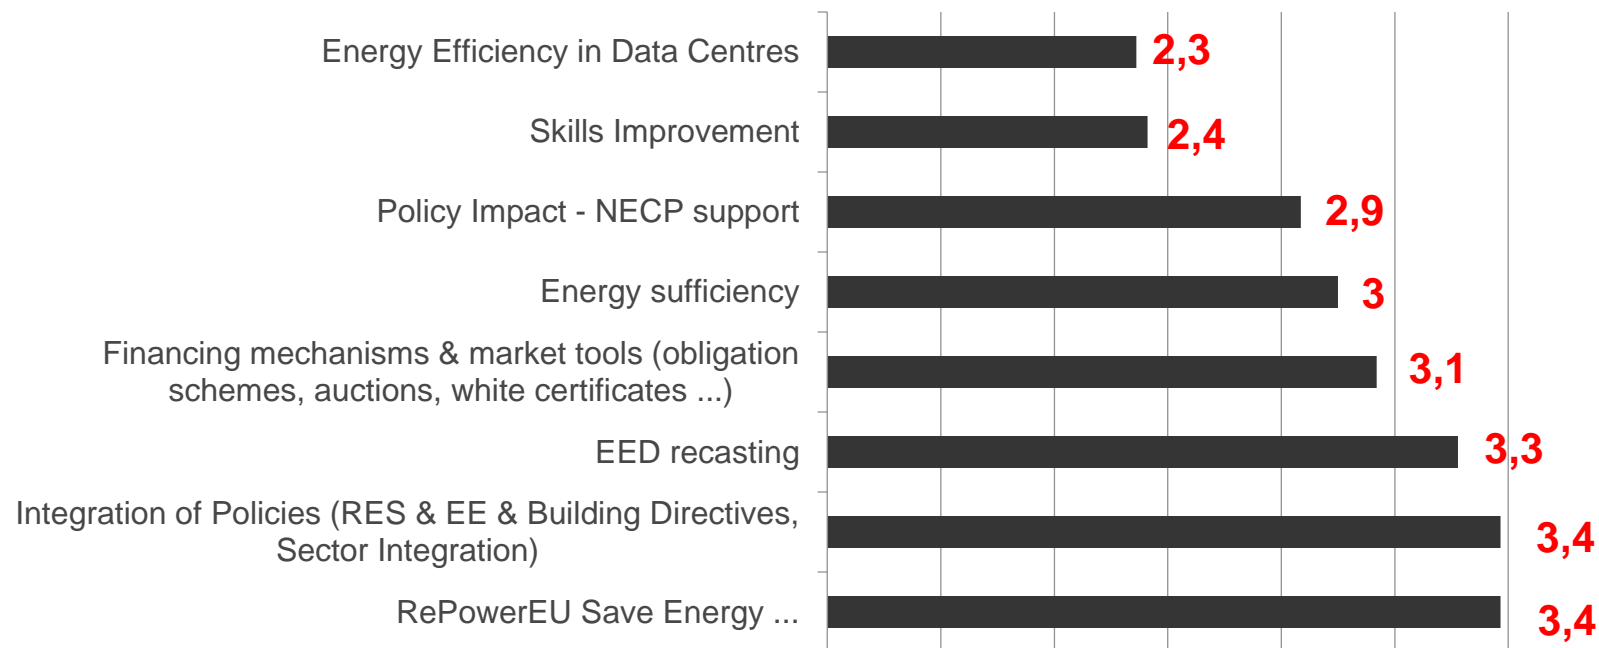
Energy Efficiency in Data Centres 2,3
Skills Improvement 2,4
Policy Impact - NECP support 2,9
Energy sufficiency 3
Financing mechanisms & market tools (obligation schemes, auctions, white certificates ...) 3,1
EED recasting 3,3
Integration of Policies (RES & EE & Building Directives, Sector Integration) 3,4
RePowerEU Save Energy ... 3,4